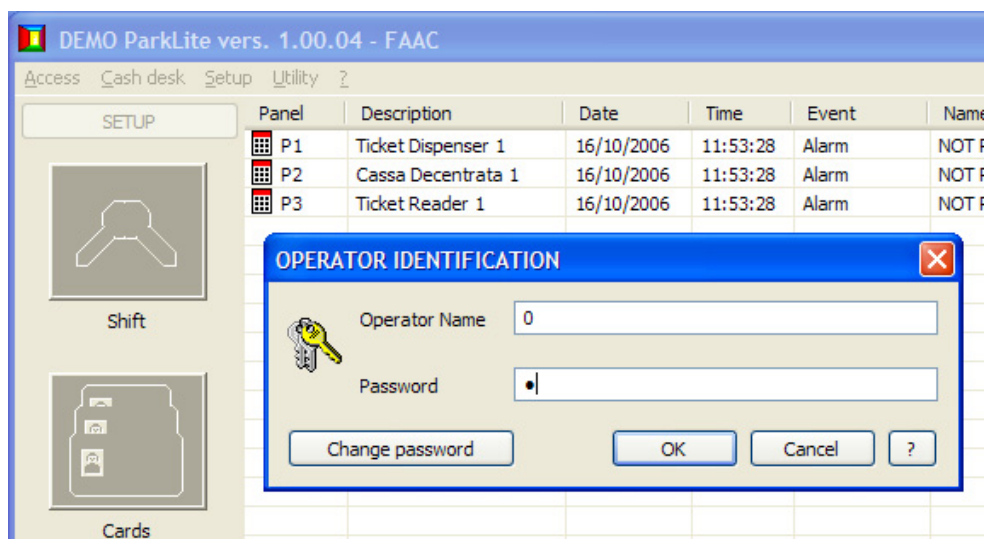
DEMO ParkLite vers. 1.00.04 - FAAC

Access Cash desk Setup Utility ?

SETUP

| Panel | Description | Date | Time | Event | Name |
|---|---|---|---|---|---|
| P1 | Ticket Dispenser 1 | 16/10/2006 | 11:53:28 | Alarm | NOT F |
| P2 | Cassa Decentrata 1 | 16/10/2006 | 11:53:28 | Alarm | NOT F |
| P3 | Ticket Reader 1 | 16/10/2006 | 11:53:28 | Alarm | NOT F |

Shift

Cards

OPERATOR IDENTIFICATION

Operator Name 0

Password •

Change password

OK

Cancel

?